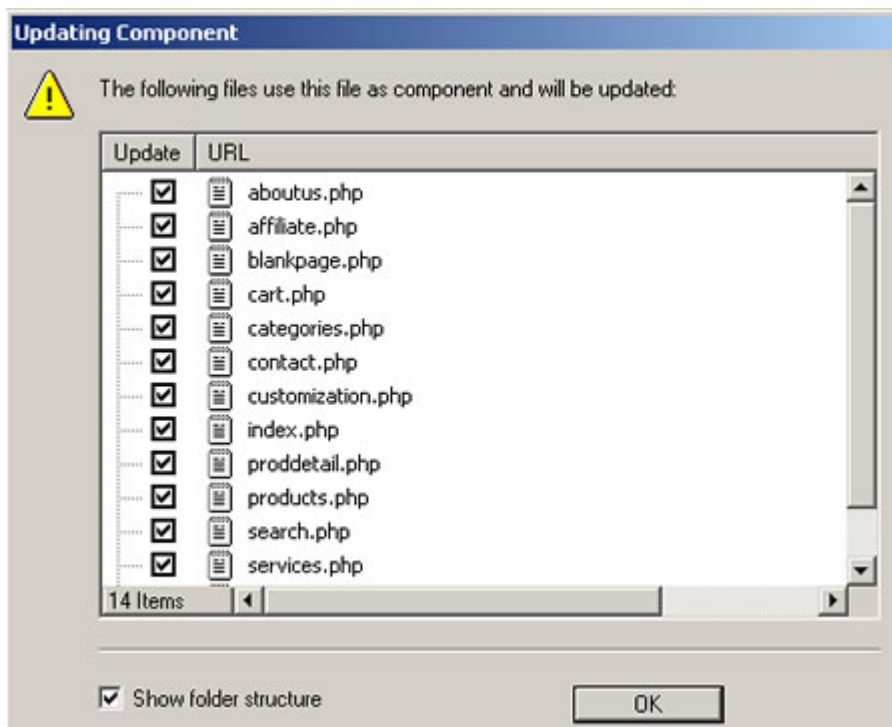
Updating Component

The following files use this file as component and will be updated:

| Update | URL |
|---|---|
| ☑ | aboutus.php |
| ☑ | affiliate.php |
| ☑ | blankpage.php |
| ☑ | cart.php |
| ☑ | categories.php |
| ☑ | contact.php |
| ☑ | customization.php |
| ☑ | index.php |
| ☑ | proddetail.php |
| ☑ | products.php |
| ☑ | search.php |
| ☑ | services.php |

14 Items

☑ Show folder structure

OK